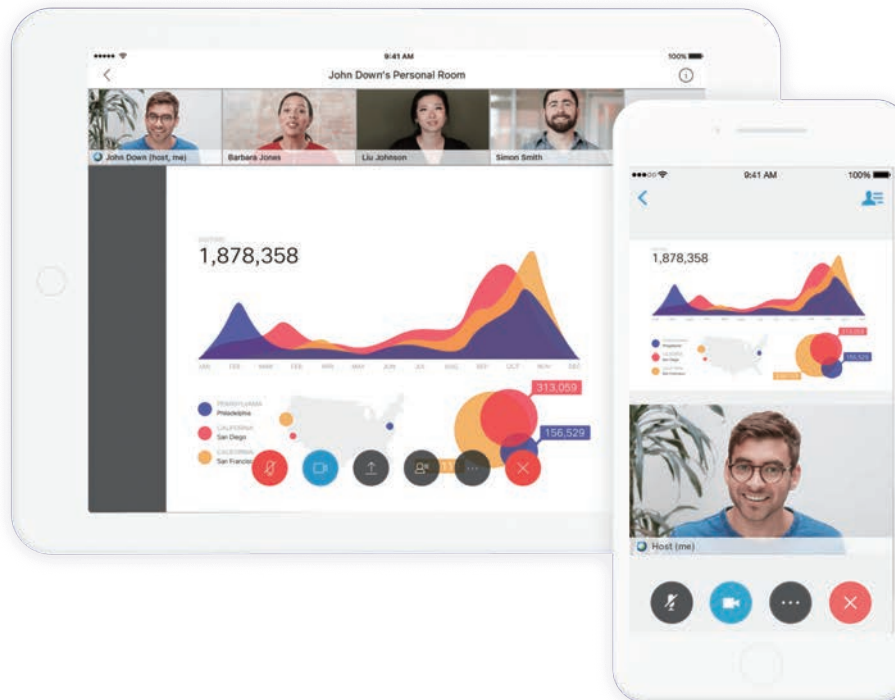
9:41 AM
100%
John Down's Personal Room
John Down (host, me)
Barbara Jones
Liu Johnson
Simon Smith
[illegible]
1,878,358
JAN FEB MAR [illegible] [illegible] MAY JUN JUL AUG SEP OCT NOV DEC
PENNSYLVANIA
Philadelphia
CALIFORNIA
San Diego
CALIFORNIA
San Francisco
313,059
156,529

9:41 AM
100%
1,878,358
313,059
156,529
Host (me)